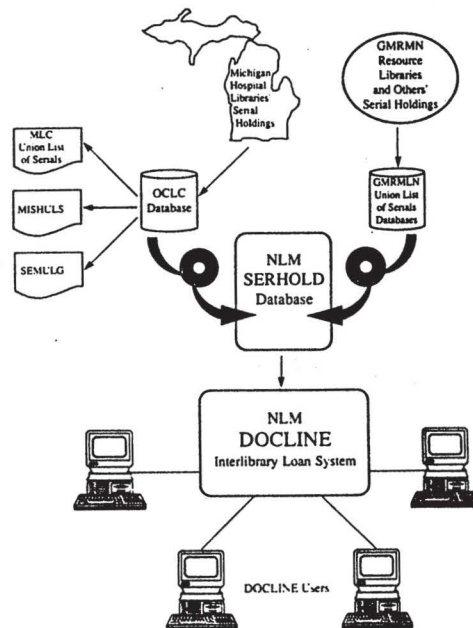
Michigan Hospital Libraries' Serial Holdings

GMRMN Resource Libraries and Others' Serial Holdings

MLC Union List of Serials

MISHULS

SEMULG

OCLC Database

GMRMLN Union List of Serials Databases

NLM SERHOLD Database

NLM DOCLINE Interlibrary Loan System

DOCLINE Users